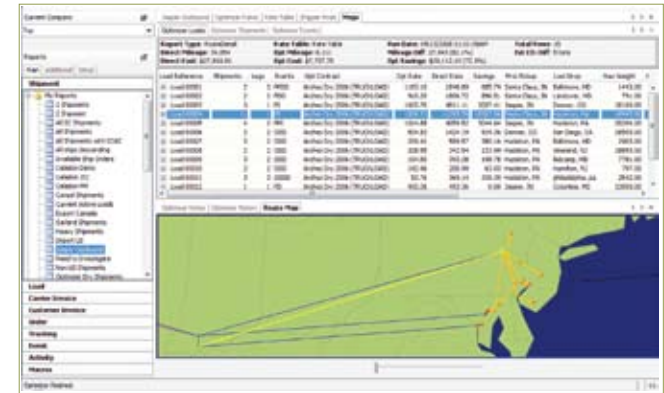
Current Company
Top
Reports
Shipment
Load
Carrier Invoice
Customer Invoice
Order
Tracking
Event
Activity
Macros
Optimize Loads | Optimize Shipments | Optimize Events
Export Type: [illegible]
Direct Mileage: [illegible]
Direct Cost: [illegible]
Rate Table: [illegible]
Opt Mileage: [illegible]
Opt Cost: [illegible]
Run Date: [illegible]
Mileage Diff: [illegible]
Opt Savings: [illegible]
Total Hours: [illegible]
Opt CO Diff: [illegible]
Load Reference | Shipments | Legs | Events | Opt Contract | Opt Rate | Direct Rate | Savings | First Pickup | Last Drop | Max Weight
Optimizer Notes | Optimizer Return | Route Map
Optimizer Finished